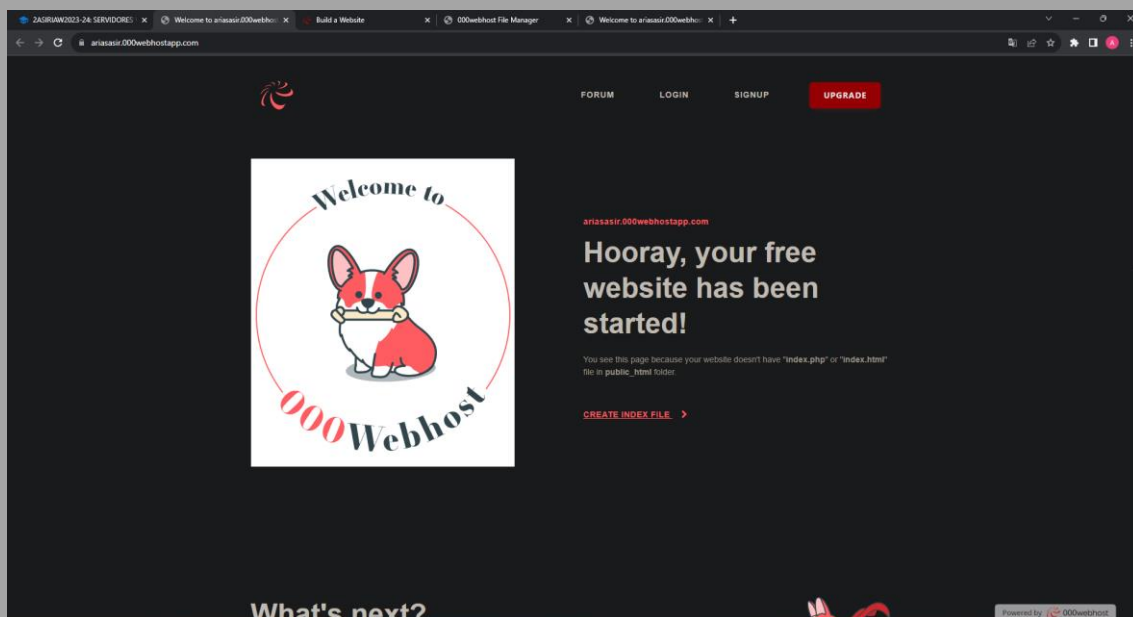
2ASIRIAW2023-24: SERVIDORES ×
Welcome to ariasasir.000webhos ×
Build a Website ×
000webhost File Manager ×
Welcome to ariasasir.000webhos ×
+

ariasasir.000webhostapp.com

FORUM
LOGIN
SIGNUP
UPGRADE

Welcome to
000Webhost

ariasasir.000webhostapp.com

Hooray, your free website has been started!

You see this page because your website doesn't have "index.php" or "index.html" file in public_html folder.

CREATE INDEX FILE >

What's next?

Powered by 000webhost